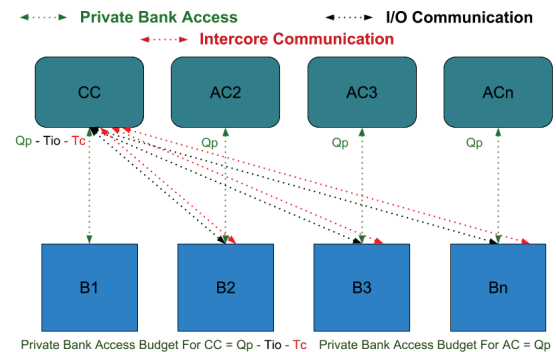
Private Bank Access
I/O Communication
Intercore Communication

CC
AC2
AC3
ACn

Qp - Tio - Tc
Qp
Qp
Qp

B1
B2
B3
Bn

Private Bank Access Budget For CC = Qp - Tio - Tc
Private Bank Access Budget For AC = Qp